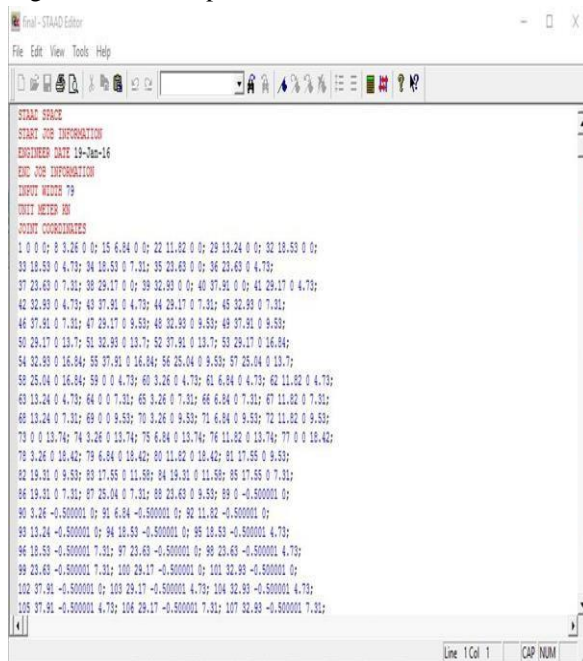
final - STAAD Editor

File Edit View Tools Help

STAAD SPACE
START JOB INFORMATION
ENGINEER DATE 19-Jan-16
END JOB INFORMATION
INPUT WIDTH 79
UNIT METER KN
JOINT COORDINATES
1 0 0 0; 8 3.26 0 0; 15 6.84 0 0; 22 11.82 0 0; 29 13.24 0 0; 32 18.53 0 0;
33 18.53 0 4.73; 34 18.53 0 7.31; 35 23.63 0 0; 36 23.63 0 4.73;
37 23.63 0 7.31; 38 29.17 0 0; 39 32.93 0 0; 40 37.91 0 0; 41 29.17 0 4.73;
42 32.93 0 4.73; 43 37.91 0 4.73; 44 29.17 0 7.31; 45 32.93 0 7.31;
46 37.91 0 7.31; 47 29.17 0 9.53; 48 32.93 0 9.53; 49 37.91 0 9.53;
50 29.17 0 13.7; 51 32.93 0 13.7; 52 37.91 0 13.7; 53 29.17 0 16.84;
54 32.93 0 16.84; 55 37.91 0 16.84; 56 25.04 0 9.53; 57 25.04 0 13.7;
58 25.04 0 16.84; 59 0 0 4.73; 60 3.26 0 4.73; 61 6.84 0 4.73; 62 11.82 0 4.73;
63 13.24 0 4.73; 64 0 0 7.31; 65 3.26 0 7.31; 66 6.84 0 7.31; 67 11.82 0 7.31;
68 13.24 0 7.31; 69 0 0 9.53; 70 3.26 0 9.53; 71 6.84 0 9.53; 72 11.82 0 9.53;
73 0 0 13.74; 74 3.26 0 13.74; 75 6.84 0 13.74; 76 11.82 0 13.74; 77 0 0 18.42;
78 3.26 0 18.42; 79 6.84 0 18.42; 80 11.82 0 18.42; 81 17.55 0 9.53;
82 19.31 0 9.53; 83 17.55 0 11.58; 84 19.31 0 11.58; 85 17.55 0 7.31;
86 19.31 0 7.31; 87 25.04 0 7.31; 88 23.63 0 9.53; 89 0 -0.500001 0;
90 3.26 -0.500001 0; 91 6.84 -0.500001 0; 92 11.82 -0.500001 0;
93 13.24 -0.500001 0; 94 18.53 -0.500001 0; 95 18.53 -0.500001 4.73;
96 18.53 -0.500001 7.31; 97 23.63 -0.500001 0; 98 23.63 -0.500001 4.73;
99 23.63 -0.500001 7.31; 100 29.17 -0.500001 0; 101 32.93 -0.500001 0;
102 37.91 -0.500001 0; 103 29.17 -0.500001 4.73; 104 32.93 -0.500001 4.73;
105 37.91 -0.500001 4.73; 106 29.17 -0.500001 7.31; 107 32.93 -0.500001 7.31;

Line 1 Col 1 CAP NUM